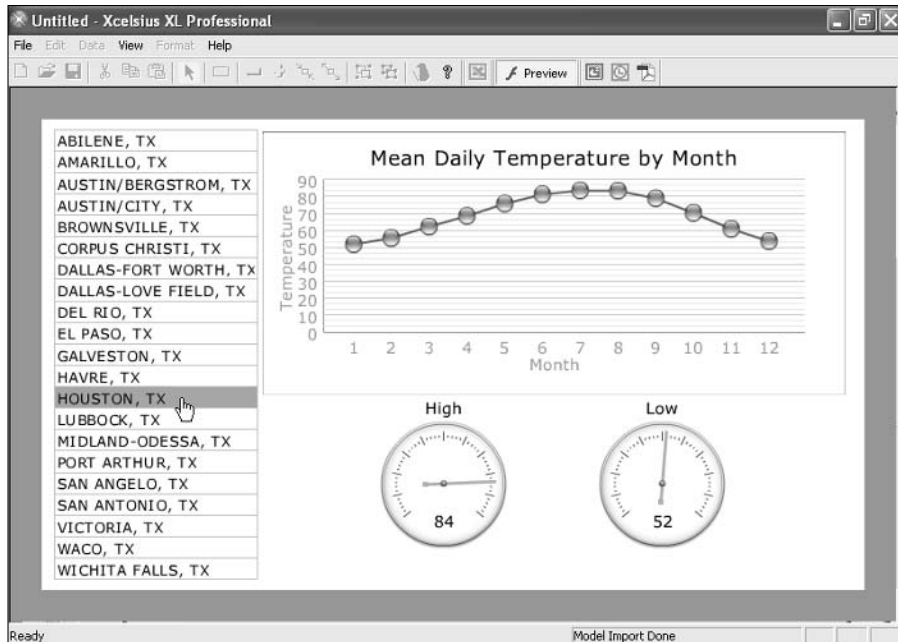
Untitled - Xcelsius XL Professional

File Edit Data View Format Help

Preview

ABILENE, TX
AMARILLO, TX
AUSTIN/BERGSTROM, TX
AUSTIN/CITY, TX
BROWNSVILLE, TX
CORPUS CHRISTI, TX
DALLAS-FORT WORTH, TX
DALLAS-LOVE FIELD, TX
DEL RIO, TX
EL PASO, TX
GALVESTON, TX
HAVRE, TX
HOUSTON, TX
LUBBOCK, TX
MIDLAND-ODESSA, TX
PORT ARTHUR, TX
SAN ANGELO, TX
SAN ANTONIO, TX
VICTORIA, TX
WACO, TX
WICHITA FALLS, TX

Mean Daily Temperature by Month

Temperature

90
80
70
60
50
40
30
20
10
0

1 2 3 4 5 6 7 8 9 10 11 12

Month

High

84

Low

52

Ready

Model Import Done